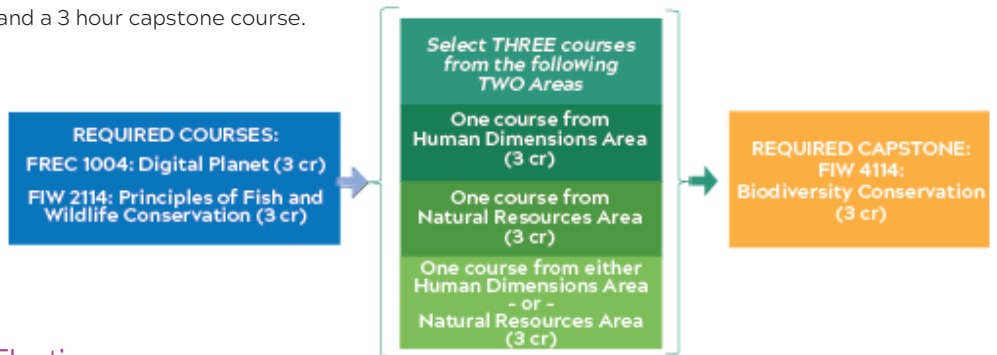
and a 3 hour capstone course.

REQUIRED COURSES:
FREC 1004: Digital Planet (3 cr)
FIW 2114: Principles of Fish and Wildlife Conservation (3 cr)

Select THREE courses from the following TWO Areas

One course from Human Dimensions Area (3 cr)

One course from Natural Resources Area (3 cr)

One course from either Human Dimensions Area - or - Natural Resources Area (3 cr)

REQUIRED CAPSTONE: FIW 4114: Biodiversity Conservation (3 cr)

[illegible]